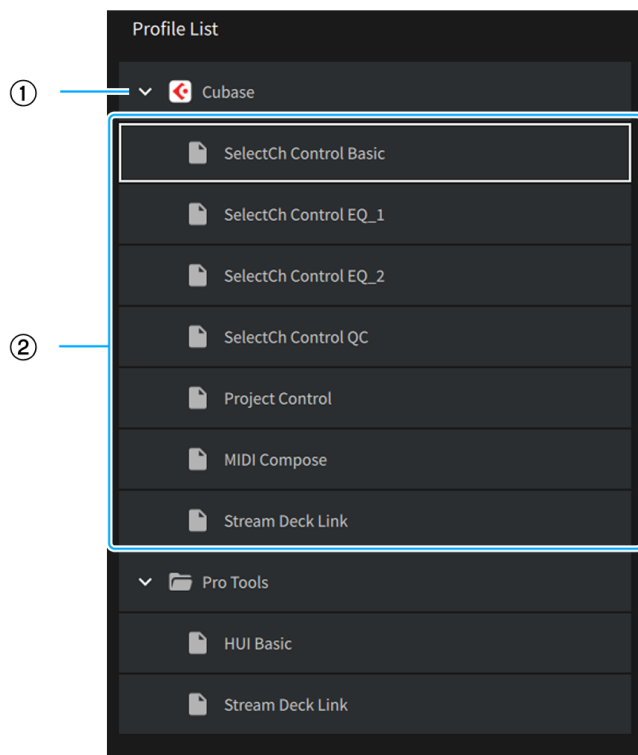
Profile List

①

Cubase

②

SelectCh Control Basic

SelectCh Control EQ_1

SelectCh Control EQ_2

SelectCh Control QC

Project Control

MIDI Compose

Stream Deck Link

Pro Tools

HUI Basic

Stream Deck Link